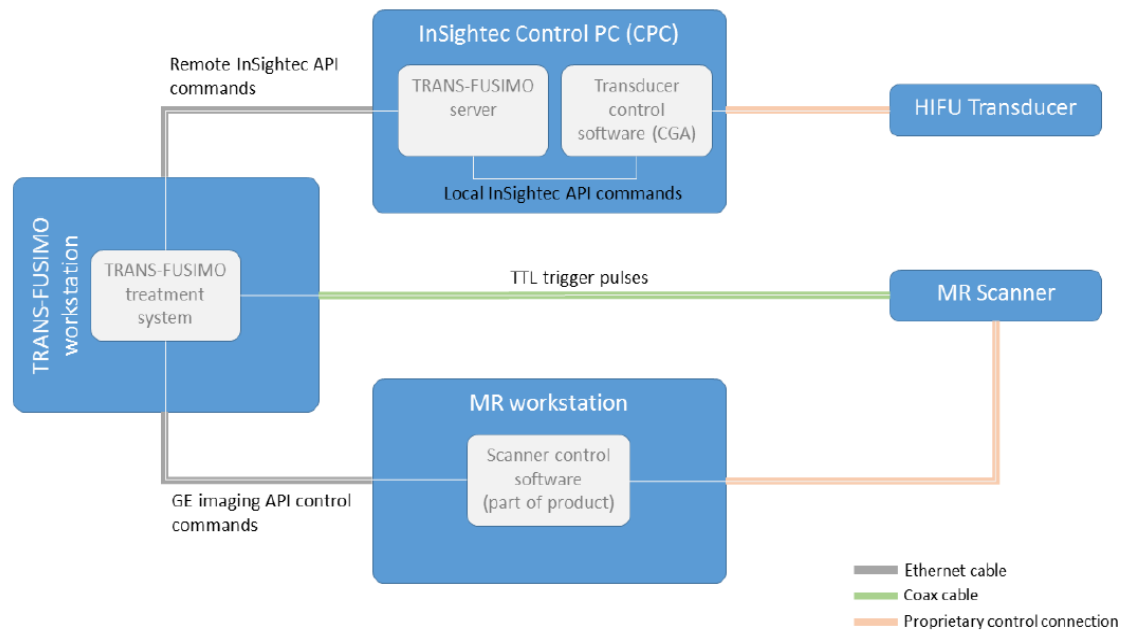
InSightec Control PC (CPC)

Remote InSightec API commands

TRANS-FUSIMO server

Transducer control software (CGA)

HIFU Transducer

Local InSightec API commands

TRANS-FUSIMO workstation

TRANS-FUSIMO treatment system

TTL trigger pulses

MR Scanner

MR workstation

Scanner control software (part of product)

GE imaging API control commands

Ethernet cable
Coax cable
Proprietary control connection